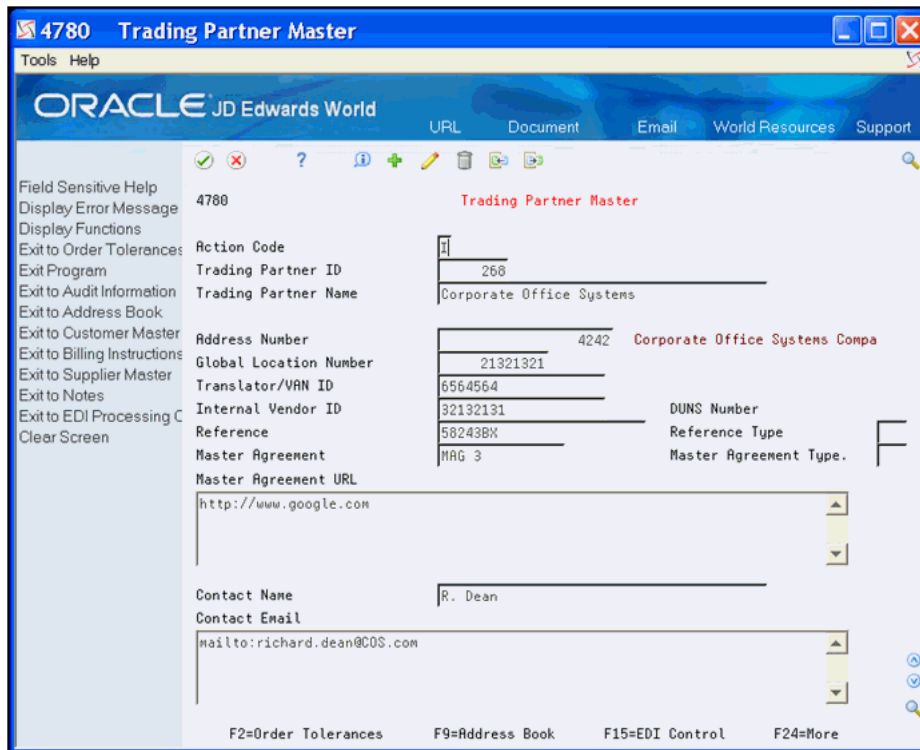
4780 Trading Partner Master

Tools Help

ORACLE JD Edwards World

URL Document Email World Resources Support

Field Sensitive Help
Display Error Message
Display Functions
Exit to Order Tolerances
Exit Program
Exit to Audit Information
Exit to Address Book
Exit to Customer Master
Exit to Billing Instructions
Exit to Supplier Master
Exit to Notes
Exit to EDI Processing C
Clear Screen

4780 Trading Partner Master

Action Code I
Trading Partner ID 268
Trading Partner Name Corporate Office Systems

Address Number 4242 Corporate Office Systems Compa
Global Location Number 21321321
Translator/VAN ID 6564564
Internal Vendor ID 32132131 DUNS Number
Reference 58243BX Reference Type
Master Agreement MAG 3 Master Agreement Type.
Master Agreement URL
http://www.google.com

Contact Name R. Dean
Contact Email
mailto:richard.dean@COS.com

F2=Order Tolerances F9=Address Book F15=EDI Control F24=More